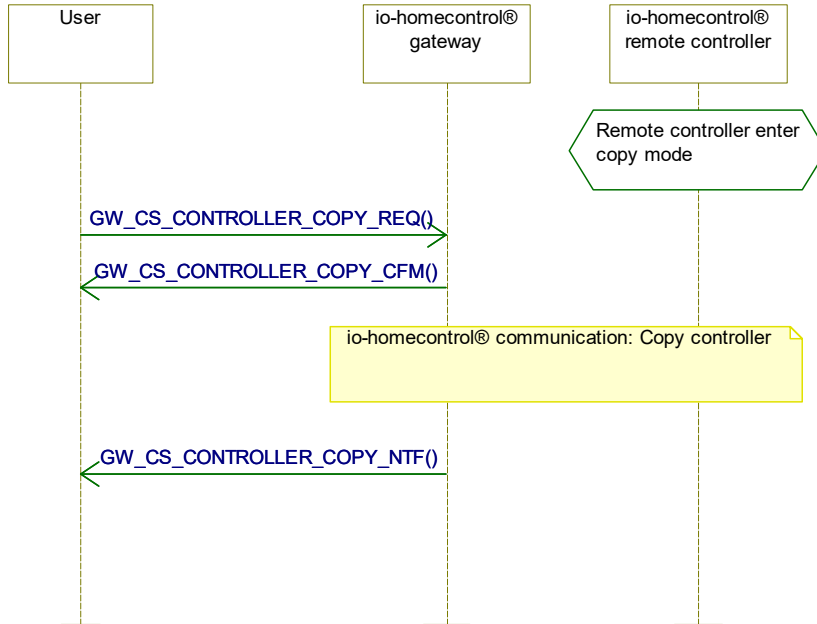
User

io-homecontrol® gateway

io-homecontrol® remote controller

Remote controller enter copy mode

GW_CS_CONTROLLER_COPY_REQ()

GW_CS_CONTROLLER_COPY_CFM()

io-homecontrol® communication: Copy controller

GW_CS_CONTROLLER_COPY_NTF()